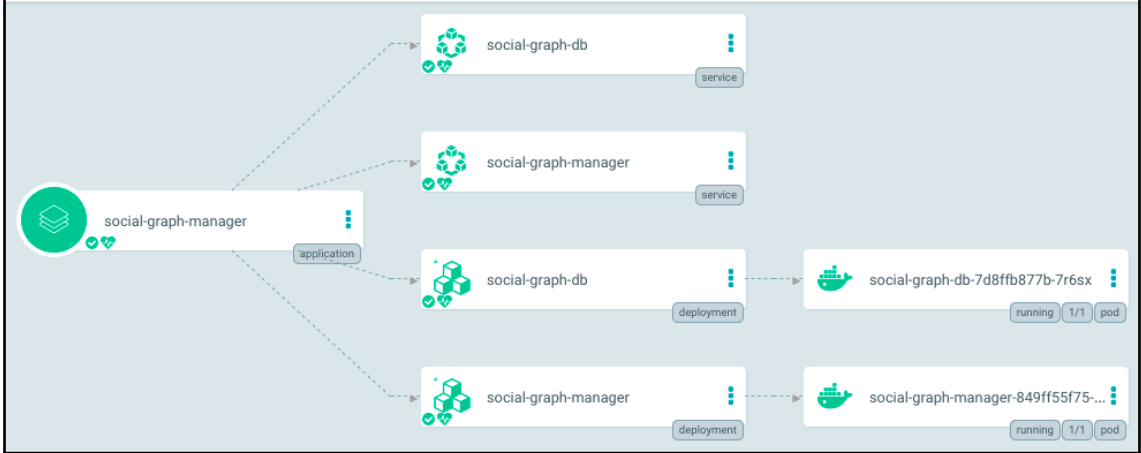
social-graph-db
service

social-graph-manager
service

social-graph-manager
application

social-graph-db
deployment

social-graph-db-7d8ffb877b-7r6sx
running 1/1 pod

social-graph-manager
deployment

social-graph-manager-849ff55f75-...
running 1/1 pod